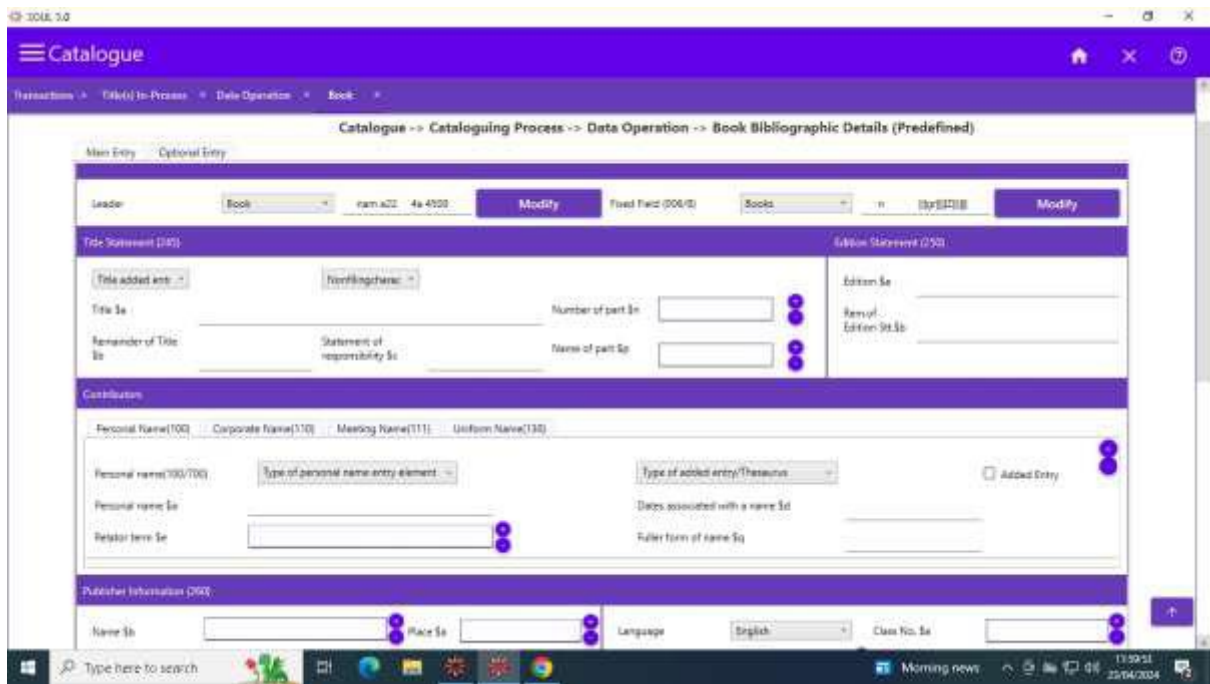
SOUL 3.0

Catalogue

Transactions » Title(s) In-Process » Data Operation » Book »

Catalogue -> Cataloguing Process -> Data Operation -> Book Bibliographic Details (Predefined)

Main Entry Optional Entry

Leader Book nam a22 4a 4500 Modify Fixed Field (006/8) Books n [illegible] Modify

Title Statement (245)

Title added entr Nonfilingcharac

Title $a

Number of part $n

Remainder of Title $b

Statement of responsibility $c

Name of part $p

Edition Statement (250)

Edition $a

Rem of Edition Stt.$b

Contributors

Personal Name(100) Corporate Name(110) Meeting Name(111) Uniform Name(130)

Personal name(100/700) Type of personal name entry element Type of added entry/Thesaurus Added Entry

Personal name $a

Dates associated with a name $d

Relator term $e

Fuller form of name $q

Publisher Information (260)

Name $b Place $a Language English Class No. $a

Type here to search

Morning news

13:59:51
25/04/2024